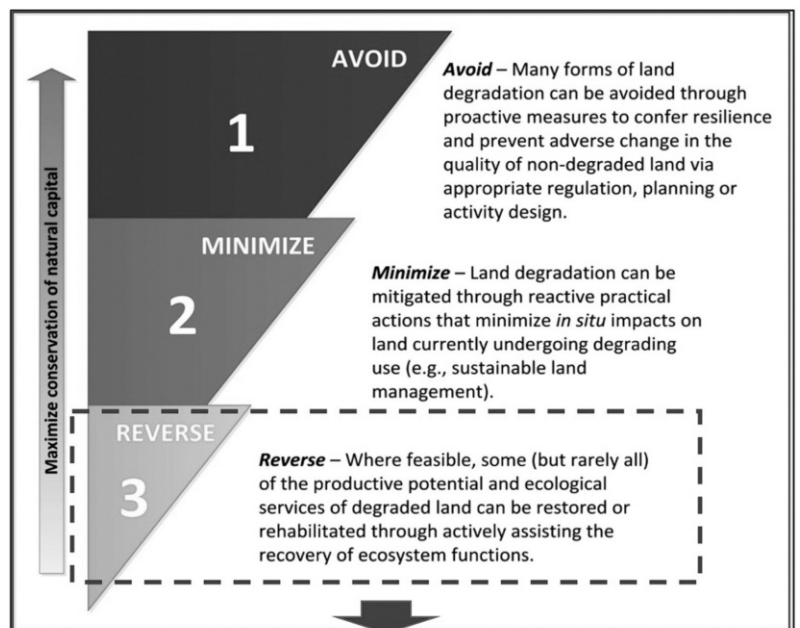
Maximize conservation of natural capital

AVOID

1

*Avoid* – Many forms of land degradation can be avoided through proactive measures to confer resilience and prevent adverse change in the quality of non-degraded land via appropriate regulation, planning or activity design.

MINIMIZE

2

*Minimize* – Land degradation can be mitigated through reactive practical actions that minimize *in situ* impacts on land currently undergoing degrading use (e.g., sustainable land management).

REVERSE

3

*Reverse* – Where feasible, some (but rarely all) of the productive potential and ecological services of degraded land can be restored or rehabilitated through actively assisting the recovery of ecosystem functions.